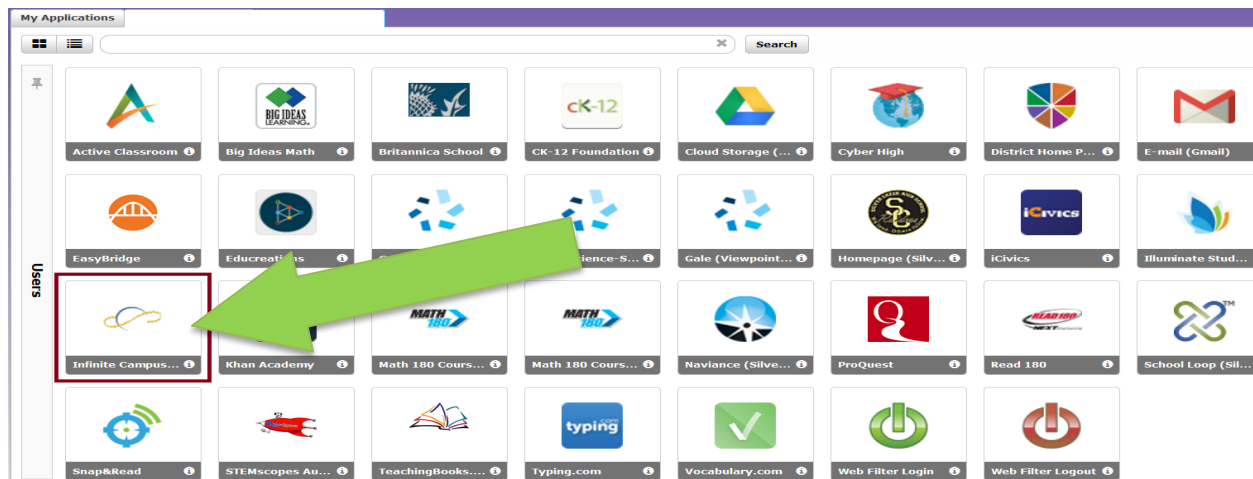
My Applications

Search

Users

BIG IDEAS LEARNING

CK-12

Active Classroom
Big Ideas Math
Britannica School
CK-12 Foundation
Cloud Storage (...
Cyber High
District Home P...
E-mail (Gmail)

iCivics

EasyBridge
Educreations
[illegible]
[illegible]cience-S...
Gale (Viewpoint...
Homepage (Silv...
iCivics
Illuminate Stud...

MATH 180
MATH 180
READ 180

Infinite Campus...
Khan Academy
Math 180 Cours...
Math 180 Cours...
Naviance (Silve...
ProQuest
Read 180
School Loop (Sil...

typing.com

Snap&Read
STEMscopes Au...
TeachingBooks....
Typing.com
Vocabulary.com
Web Filter Login
Web Filter Logout